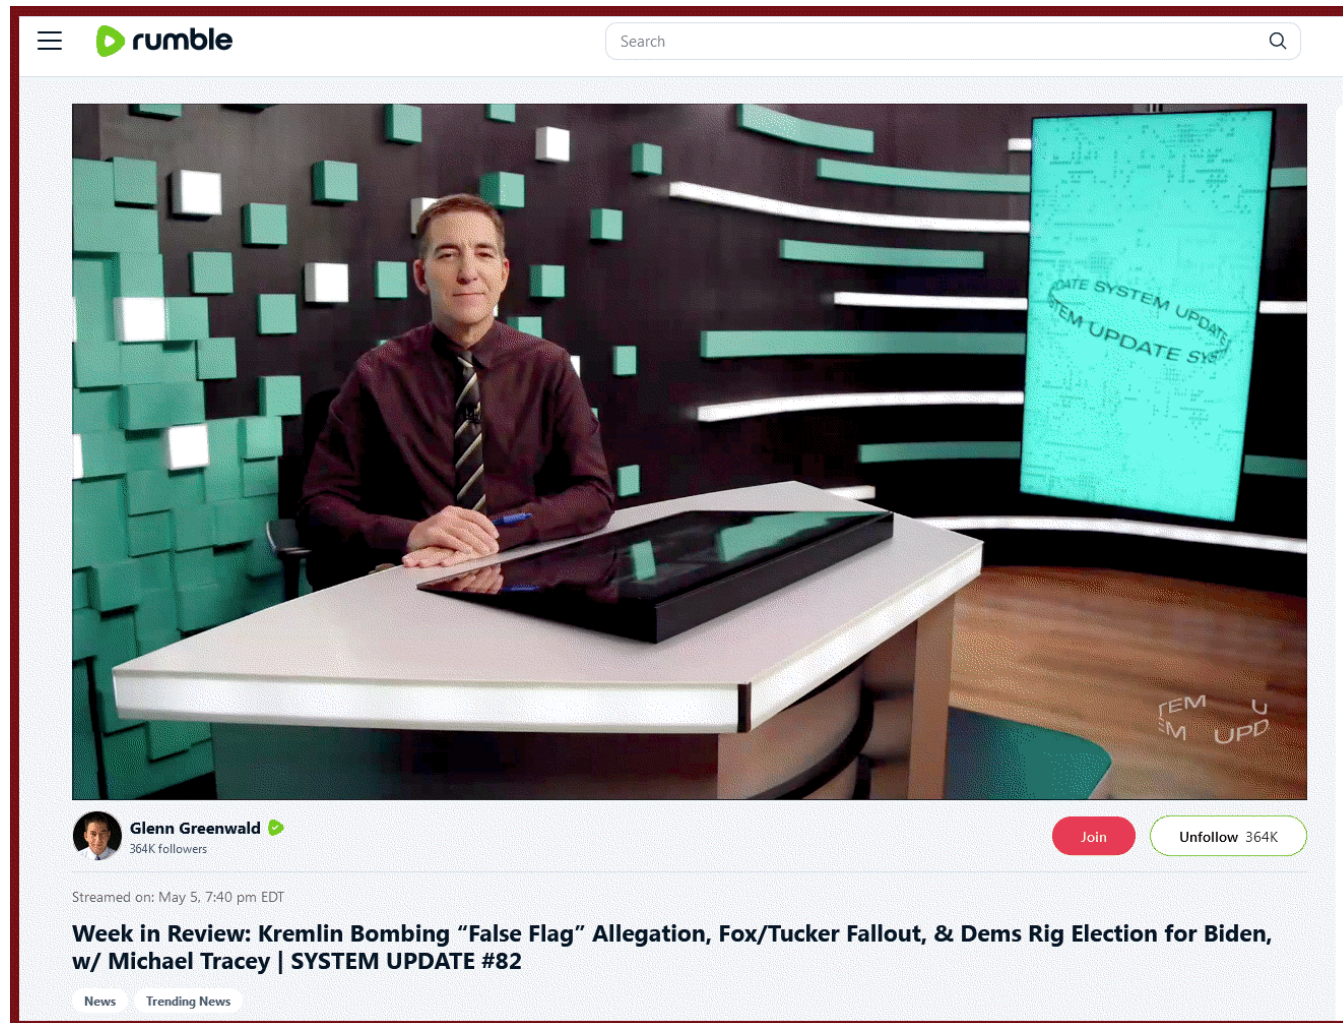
rumble

Search

DATE SYSTEM UPDATE
STEM UPDATE SYS

EM U
M UPD

Glenn Greenwald
364K followers

Join

Unfollow 364K

Streamed on: May 5, 7:40 pm EDT

Week in Review: Kremlin Bombing “False Flag” Allegation, Fox/Tucker Fallout, & Dems Rig Election for Biden, w/ Michael Tracey | SYSTEM UPDATE #82

News

Trending News